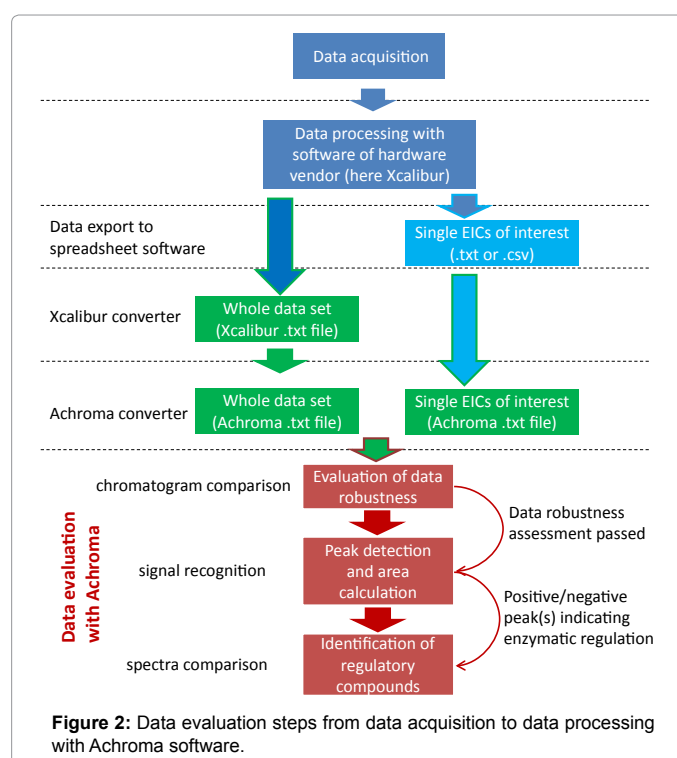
Data acquisition

Data processing with software of hardware vendor (here Xcalibur)

Data export to spreadsheet software

Single EICs of interest (.txt or .csv)

Xcalibur converter

Whole data set (Xcalibur .txt file)

Achroma converter

Whole data set (Achroma .txt file)

Single EICs of interest (Achroma .txt file)

Data evaluation with Achroma

chromatogram comparison

Evaluation of data robustness

Data robustness assessment passed

signal recognition

Peak detection and area calculation

Positive/negative peak(s) indicating enzymatic regulation

spectra comparison

Identification of regulatory compounds

**Figure 2:** Data evaluation steps from data acquisition to data processing with Achroma software.